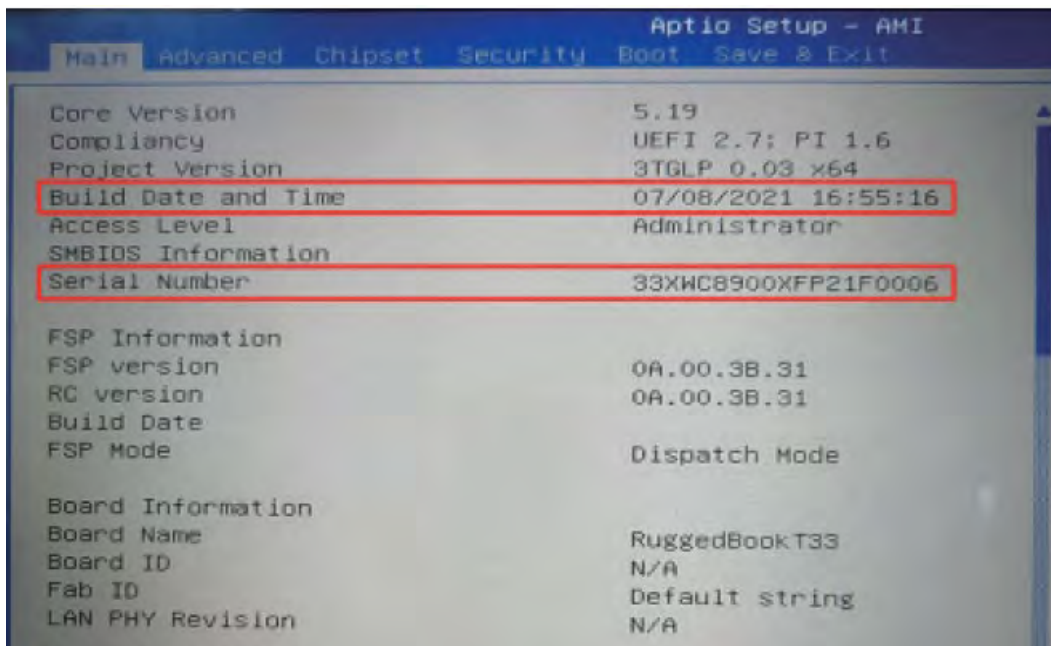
Aptio Setup - AMI

Main Advanced Chipset Security Boot Save & Exit

| | |
|---|---|
| Core Version | 5.19 |
| Compliancy | UEFI 2.7; PI 1.6 |
| Project Version | 3TGLP 0.03 x64 |
| Build Date and Time | 07/08/2021 16:55:16 |
| Access Level | Administrator |
| SMBIOS Information | |
| Serial Number | 33XWC8900XFP21F0006 |

| | |
|---|---|
| FSP Information | |
| FSP version | 0A.00.3B.31 |
| RC version | 0A.00.3B.31 |
| Build Date | |
| FSP Mode | Dispatch Mode |

| | |
|---|---|
| Board Information | |
| Board Name | RuggedBookT33 |
| Board ID | N/A |
| Fab ID | Default string |
| LAN PHY Revision | N/A |